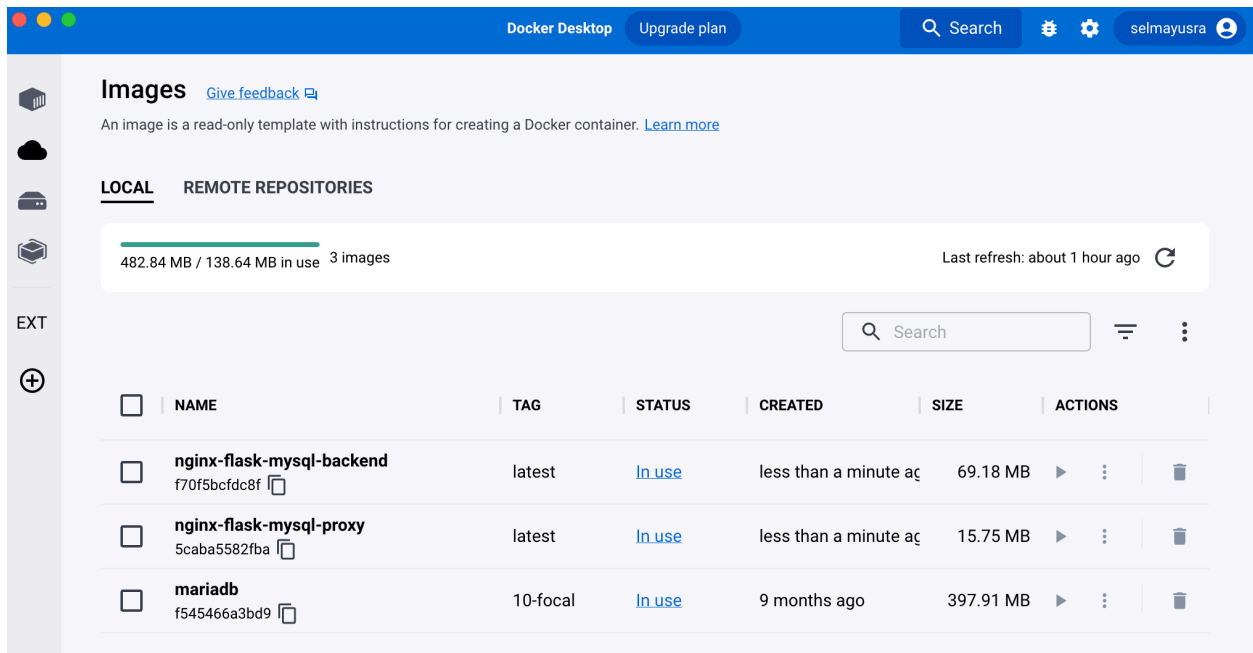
Docker Desktop Upgrade plan

Search

selmayusra

EXT

Images Give feedback

An image is a read-only template with instructions for creating a Docker container. Learn more

LOCAL REMOTE REPOSITORIES

482.84 MB / 138.64 MB in use 3 images

Last refresh: about 1 hour ago

Search

| NAME | TAG | STATUS | CREATED | SIZE | ACTIONS |
|---|---|---|---|---|---|
| nginx-flask-mysql-backend f70f5bcfdc8f | latest | In use | less than a minute ag | 69.18 MB | |
| nginx-flask-mysql-proxy 5caba5582fba | latest | In use | less than a minute ag | 15.75 MB | |
| mariadb f545466a3bd9 | 10-focal | In use | 9 months ago | 397.91 MB | |